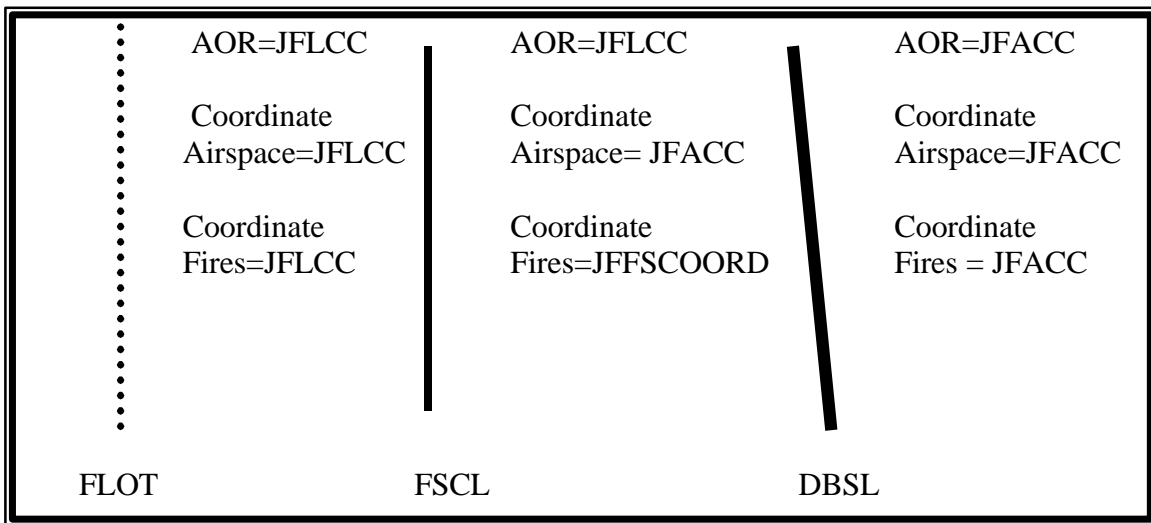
AOR=JFLCC

Coordinate Airspace=JFLCC

Coordinate Fires=JFLCC

AOR=JFLCC

Coordinate Airspace= JFACC

Coordinate Fires=JFFSCOORD

AOR=JFACC

Coordinate Airspace=JFACC

Coordinate Fires = JFACC

FLOT

FSCL

DBSL